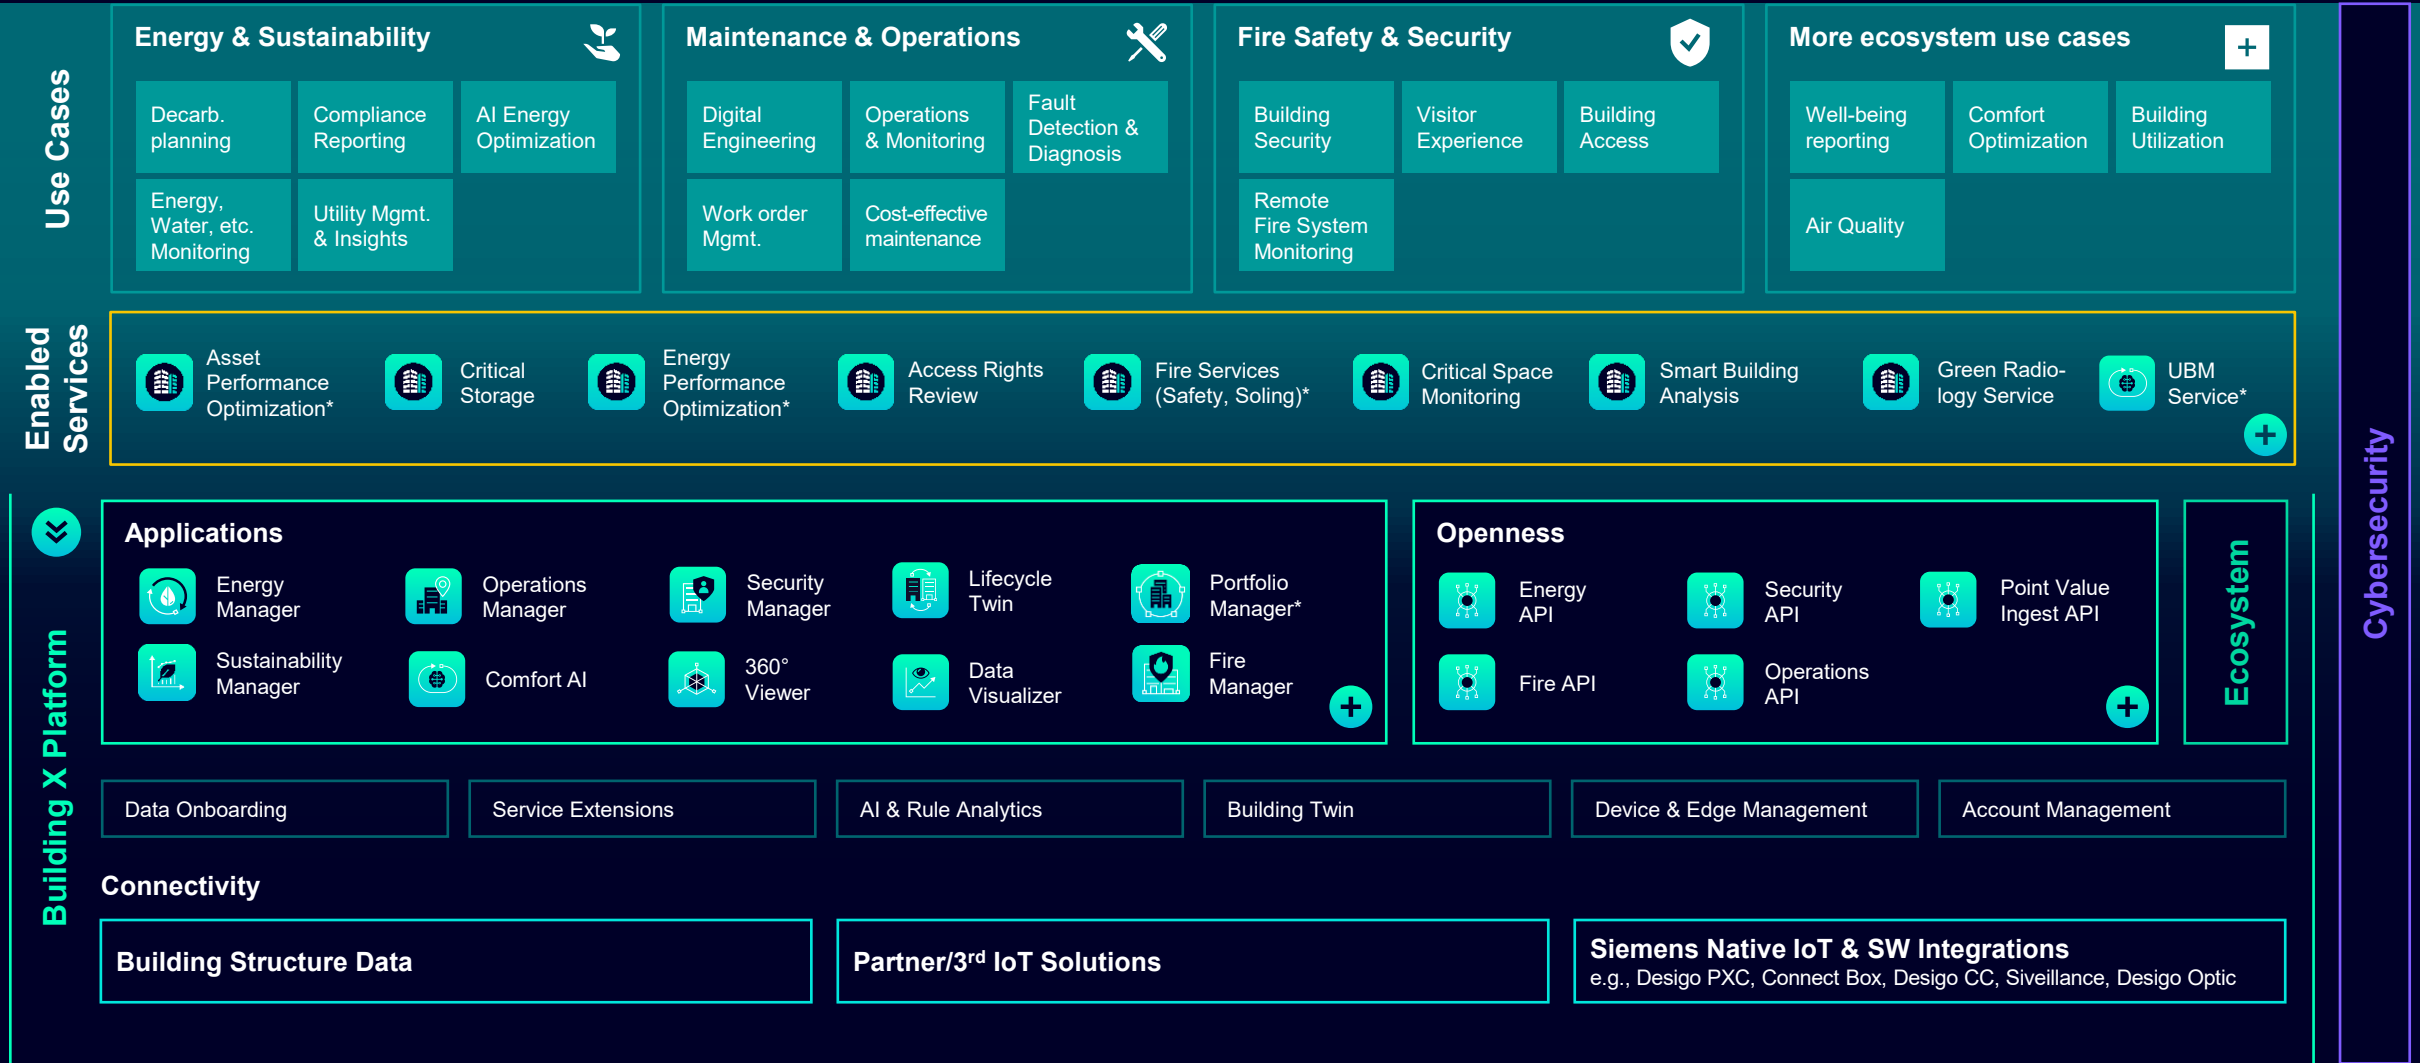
Use Cases

Energy & Sustainability

Decarb. planning

Compliance Reporting

AI Energy Optimization

Energy, Water, etc. Monitoring

Utility Mgmt. & Insights

Maintenance & Operations

Digital Engineering

Operations & Monitoring

Fault Detection & Diagnosis

Work order Mgmt.

Cost-effective maintenance

Fire Safety & Security

Building Security

Visitor Experience

Building Access

Remote Fire System Monitoring

More ecosystem use cases

Well-being reporting

Comfort Optimization

Building Utilization

Air Quality

Enabled Services

Asset Performance Optimization*

Critical Storage

Energy Performance Optimization*

Access Rights Review

Fire Services (Safety, Soling)*

Critical Space Monitoring

Smart Building Analysis

Green Radio-logy Service

UBM Service*

Building X Platform

Applications

Energy Manager

Operations Manager

Security Manager

Lifecycle Twin

Portfolio Manager*

Sustainability Manager

Comfort AI

360° Viewer

Data Visualizer

Fire Manager

Openness

Energy API

Security API

Point Value Ingest API

Fire API

Operations API

Ecosystem

Data Onboarding

Service Extensions

AI & Rule Analytics

Building Twin

Device & Edge Management

Account Management

Connectivity

Building Structure Data

Partner/3$^{rd}$ IoT Solutions

Siemens Native IoT & SW Integrations
e.g., Desigo PXC, Connect Box, Desigo CC, Siveillance, Desigo Optic

Cybersecurity